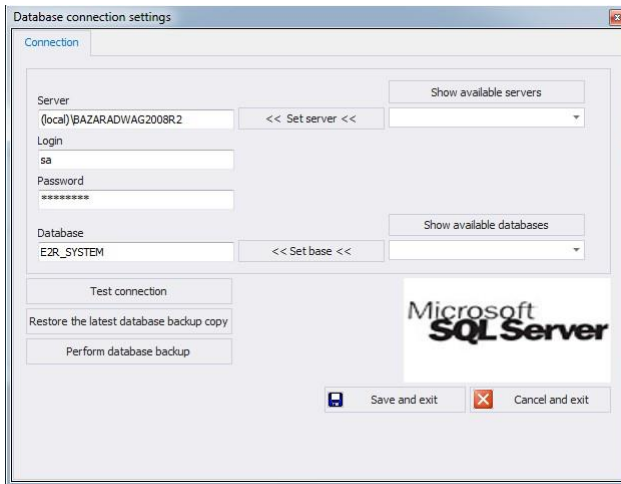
Database connection settings

Connection

Show available servers

Server

(local)\BAZARADWAG2008R2

<< Set server <<

Login

sa

Password

********

Show available databases

Database

E2R_SYSTEM

<< Set base <<

Test connection

Restore the latest database backup copy

Perform database backup

Microsoft SQL Server

Save and exit

Cancel and exit